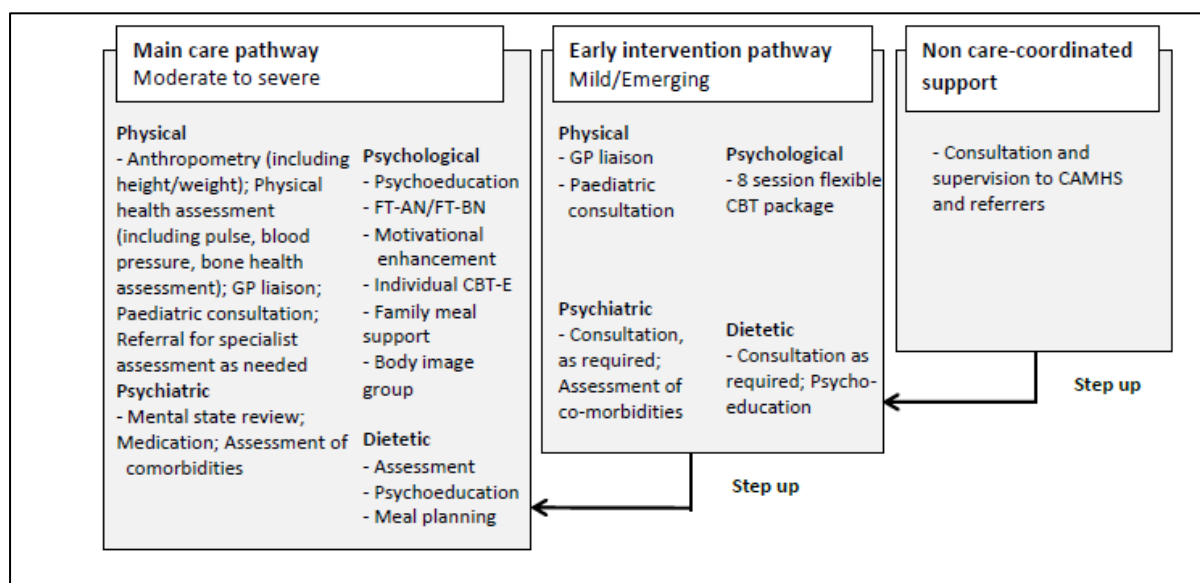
Main care pathway
Moderate to severe

Physical
- Anthropometry (including height/weight); Physical health assessment (including pulse, blood pressure, bone health assessment); GP liaison; Paediatric consultation; Referral for specialist assessment as needed

Psychiatric
- Mental state review; Medication; Assessment of comorbidities

Psychological
- Psychoeducation
- FT-AN/FT-BN
- Motivational enhancement
- Individual CBT-E
- Family meal support
- Body image group

Dietetic
- Assessment
- Psychoeducation
- Meal planning

Early intervention pathway
Mild/Emerging

Physical
- GP liaison
- Paediatric consultation

Psychological
- 8 session flexible CBT package

Psychiatric
- Consultation, as required; Assessment of co-morbidities

Dietetic
- Consultation as required; Psychoeducation

Non care-coordinated support

- Consultation and supervision to CAMHS and referrers

Step up

Step up